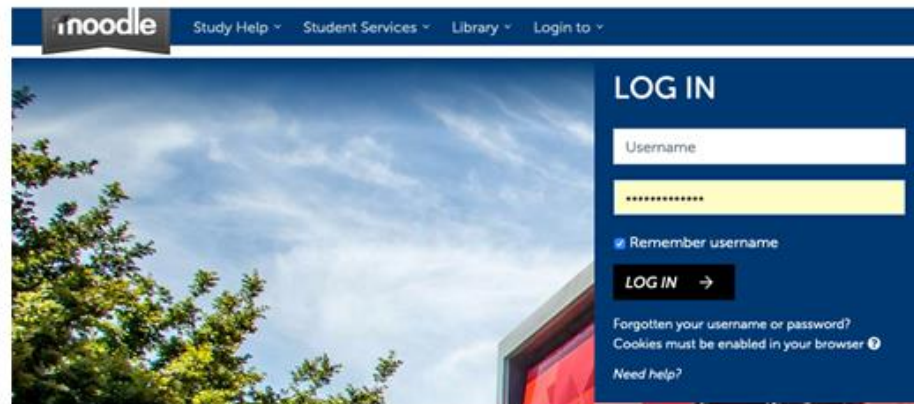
moodle Study Help Student Services Library Login to

LOG IN

Username

••••••••••••••

Remember username

LOG IN →

Forgotten your username or password?

Cookies must be enabled in your browser

Need help?